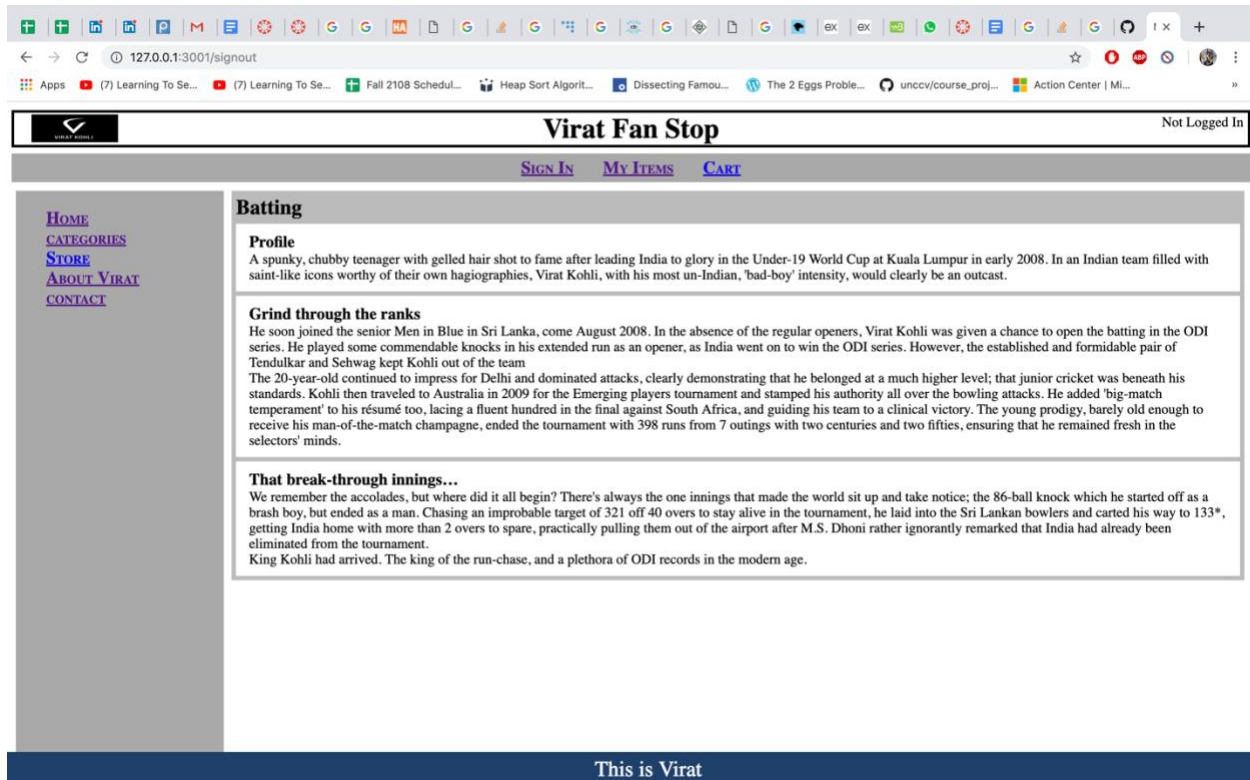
127.0.0.1:3001/signout

Apps (7) Learning To Se... (7) Learning To Se... Fall 2108 Schedul... Heap Sort Algorit... Dissecting Famou... The 2 Eggs Proble... unccv/course_proj... Action Center | Mi...

VIRAT KOHLI

Virat Fan Stop

Not Logged In

SIGN IN MY ITEMS CART

HOME
CATEGORIES
STORE
ABOUT VIRAT
CONTACT

Batting

Profile
A spunky, chubby teenager with gelled hair shot to fame after leading India to glory in the Under-19 World Cup at Kuala Lumpur in early 2008. In an Indian team filled with saint-like icons worthy of their own hagiographies, Virat Kohli, with his most un-Indian, 'bad-boy' intensity, would clearly be an outcast.

Grind through the ranks
He soon joined the senior Men in Blue in Sri Lanka, come August 2008. In the absence of the regular openers, Virat Kohli was given a chance to open the batting in the ODI series. He played some commendable knocks in his extended run as an opener, as India went on to win the ODI series. However, the established and formidable pair of Tendulkar and Sehwag kept Kohli out of the team
The 20-year-old continued to impress for Delhi and dominated attacks, clearly demonstrating that he belonged at a much higher level; that junior cricket was beneath his standards. Kohli then traveled to Australia in 2009 for the Emerging players tournament and stamped his authority all over the bowling attacks. He added 'big-match temperament' to his résumé too, lacing a fluent hundred in the final against South Africa, and guiding his team to a clinical victory. The young prodigy, barely old enough to receive his man-of-the-match champagne, ended the tournament with 398 runs from 7 outings with two centuries and two fifties, ensuring that he remained fresh in the selectors' minds.

That break-through innings…
We remember the accolades, but where did it all begin? There's always the one innings that made the world sit up and take notice; the 86-ball knock which he started off as a brash boy, but ended as a man. Chasing an improbable target of 321 off 40 overs to stay alive in the tournament, he laid into the Sri Lankan bowlers and carted his way to 133*, getting India home with more than 2 overs to spare, practically pulling them out of the airport after M.S. Dhoni rather ignorantly remarked that India had already been eliminated from the tournament.
King Kohli had arrived. The king of the run-chase, and a plethora of ODI records in the modern age.

This is Virat